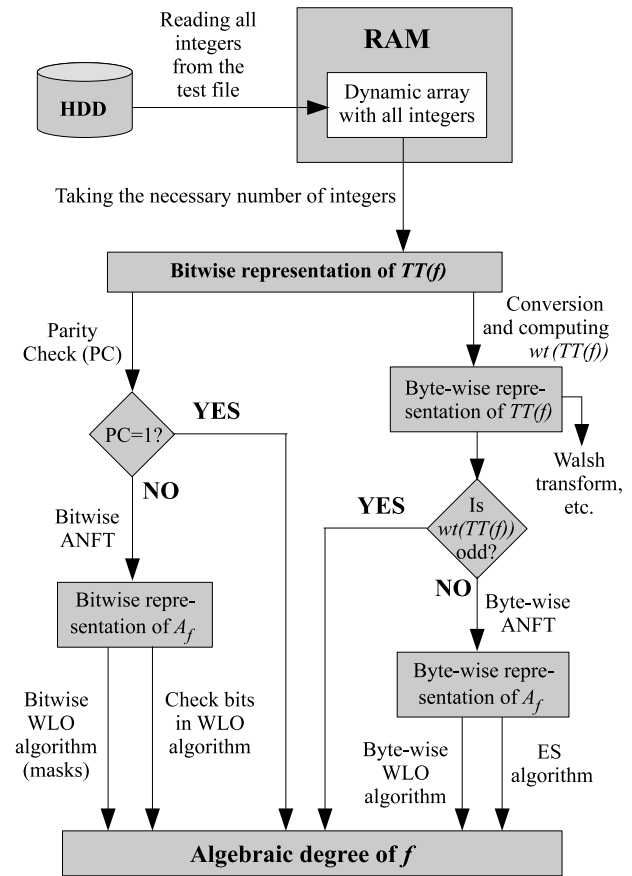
HDD

Reading all integers from the test file

RAM

Dynamic array with all integers

Taking the necessary number of integers

Bitwise representation of *TT(f)*

Parity Check (PC)

PC=1?

YES

NO

Bitwise ANFT

Bitwise representation of $A_f$

Bitwise WLO algorithm (masks)

Check bits in WLO algorithm

Conversion and computing *wt(TT(f))*

Byte-wise representation of *TT(f)*

Walsh transform, etc.

YES

Is *wt(TT(f))* odd?

NO

Byte-wise ANFT

Byte-wise representation of $A_f$

Byte-wise WLO algorithm

ES algorithm

Algebraic degree of *f*